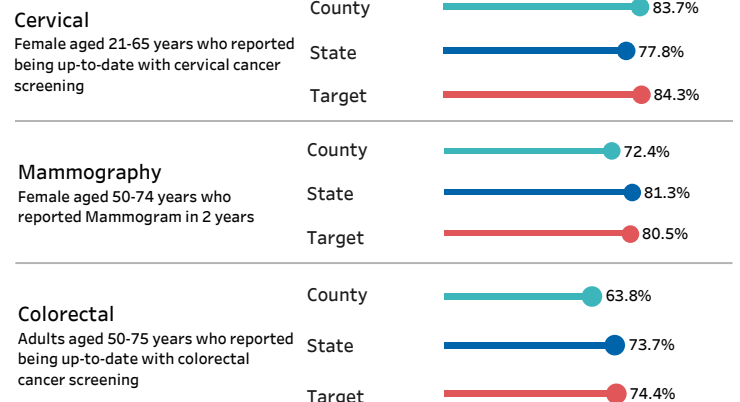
Cervical
Female aged 21-65 years who reported being up-to-date with cervical cancer screening

County 83.7%
State 77.8%
Target 84.3%

Mammography
Female aged 50-74 years who reported Mammogram in 2 years

County 72.4%
State 81.3%
Target 80.5%

Colorectal
Adults aged 50-75 years who reported being up-to-date with colorectal cancer screening

County 63.8%
State 73.7%
Target 74.4%